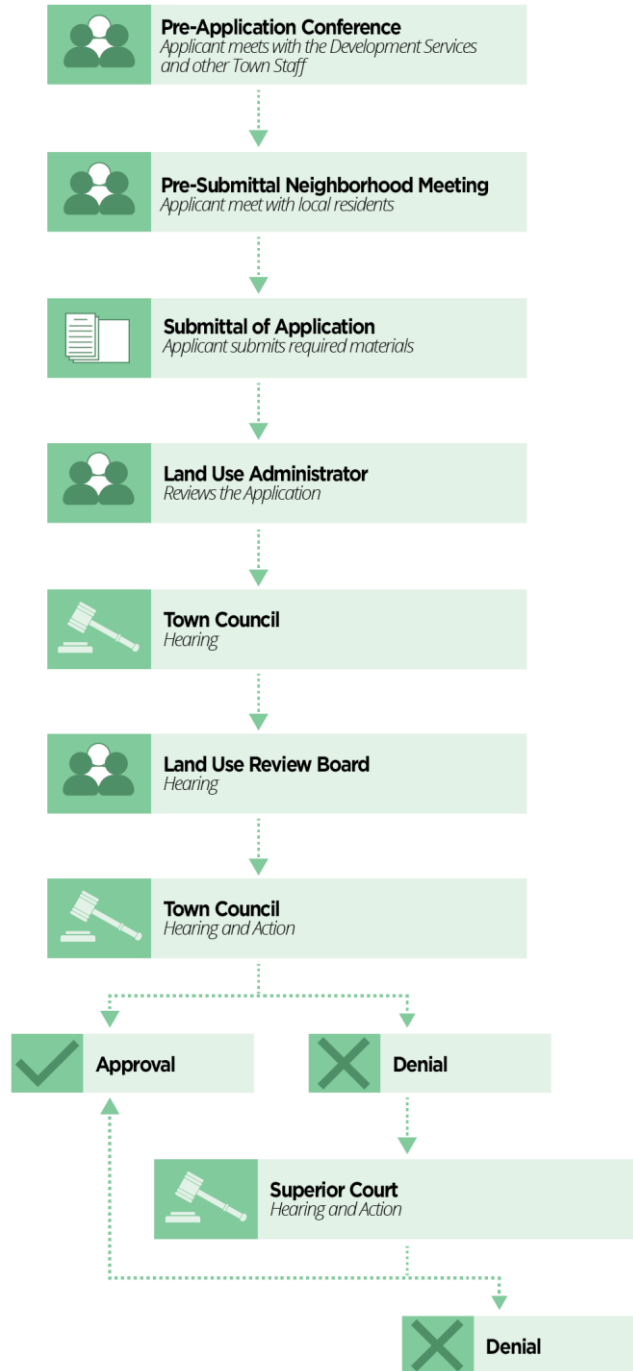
Pre-Application Conference
Applicant meets with the Development Services and other Town Staff

Pre-Submittal Neighborhood Meeting
Applicant meet with local residents

Submittal of Application
Applicant submits required materials

Land Use Administrator
Reviews the Application

Town Council
Hearing

Land Use Review Board
Hearing

Town Council
Hearing and Action

Approval

Denial

Superior Court
Hearing and Action

Denial